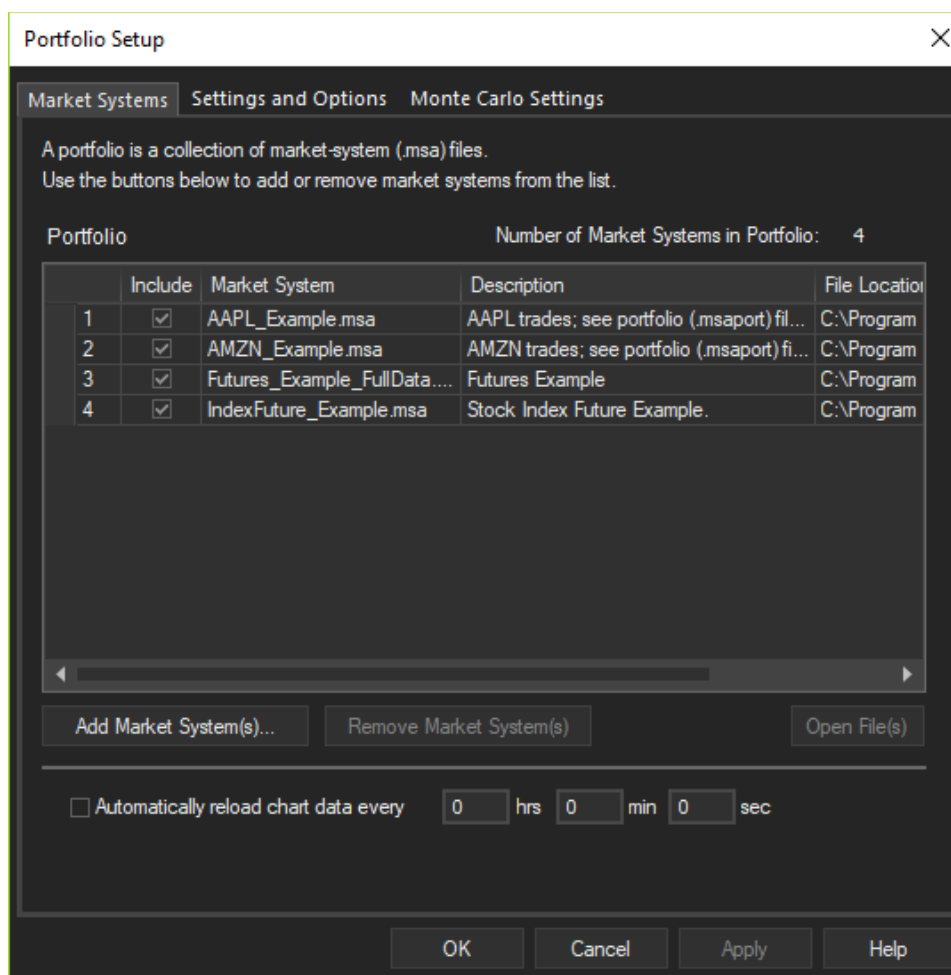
Portfolio Setup

Market Systems Settings and Options Monte Carlo Settings

A portfolio is a collection of market-system (.msa) files.
Use the buttons below to add or remove market systems from the list.

Portfolio

Number of Market Systems in Portfolio: 4

| | Include | Market System | Description | File Locatio |
|---|---|---|---|---|
| 1 | ☑ | AAPL_Example.msa | AAPL trades; see portfolio (.msaport) fil... | C:\Program |
| 2 | ☑ | AMZN_Example.msa | AMZN trades; see portfolio (.msaport) fi... | C:\Program |
| 3 | ☑ | Futures_Example_FullData.... | Futures Example | C:\Program |
| 4 | ☑ | IndexFuture_Example.msa | Stock Index Future Example. | C:\Program |

Add Market System(s)... Remove Market System(s) Open File(s)

Automatically reload chart data every 0 hrs 0 min 0 sec

OK Cancel Apply Help